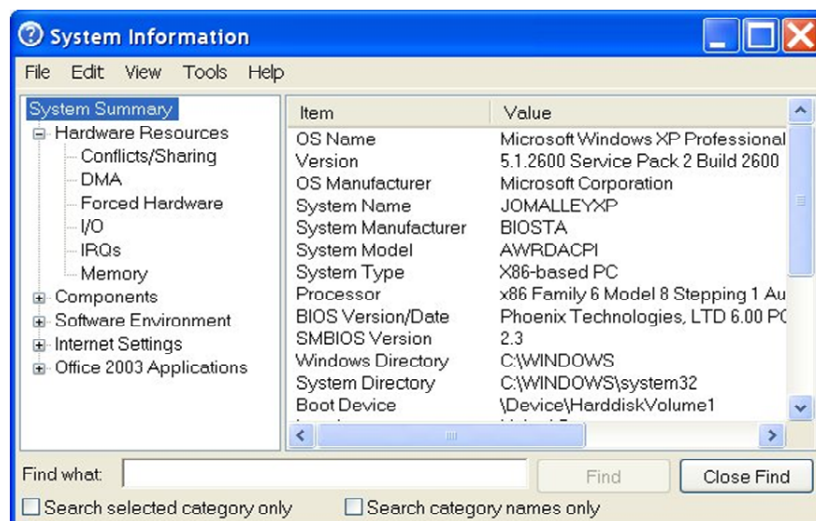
System Information

File Edit View Tools Help

System Summary
Hardware Resources
Conflicts/Sharing
DMA
Forced Hardware
I/O
IRQs
Memory
Components
Software Environment
Internet Settings
Office 2003 Applications

| Item | Value |
|---|---|
| OS Name | Microsoft Windows XP Professional |
| Version | 5.1.2600 Service Pack 2 Build 2600 |
| OS Manufacturer | Microsoft Corporation |
| System Name | JOMALLEYXP |
| System Manufacturer | BIOSTA |
| System Model | AWRDACPI |
| System Type | X86-based PC |
| Processor | x86 Family 6 Model 8 Stepping 1 Au |
| BIOS Version/Date | Phoenix Technologies, LTD 6.00 PC |
| SMBIOS Version | 2.3 |
| Windows Directory | C:\WINDOWS |
| System Directory | C:\WINDOWS\system32 |
| Boot Device | \Device\HarddiskVolume1 |

Find what:
Find
Close Find
Search selected category only
Search category names only